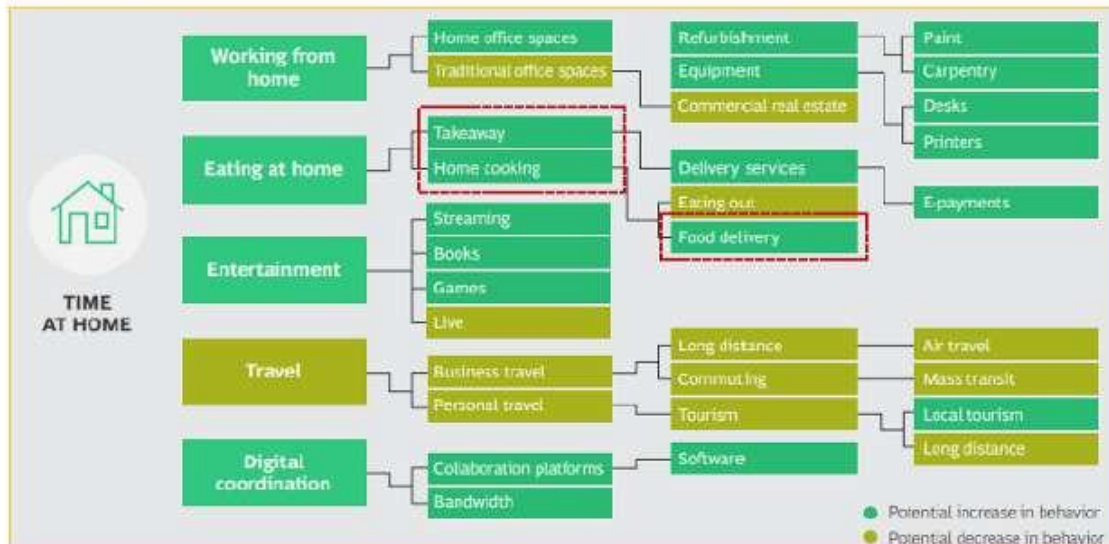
TIME AT HOME

Working from home
Home office spaces
Traditional office spaces
Refurbishment
Equipment
Commercial real estate
Paint
Carpentry
Desks
Printers

Eating at home
Takeaway
Home cooking
Delivery services
Eating out
Food delivery
E-payments

Entertainment
Streaming
Books
Games
Live

Travel
Business travel
Personal travel
Long distance
Commuting
Tourism
Air travel
Mass transit
Local tourism
Long distance

Digital coordination
Collaboration platforms
Bandwidth
Software

Potential increase in behavior
Potential decrease in behavior